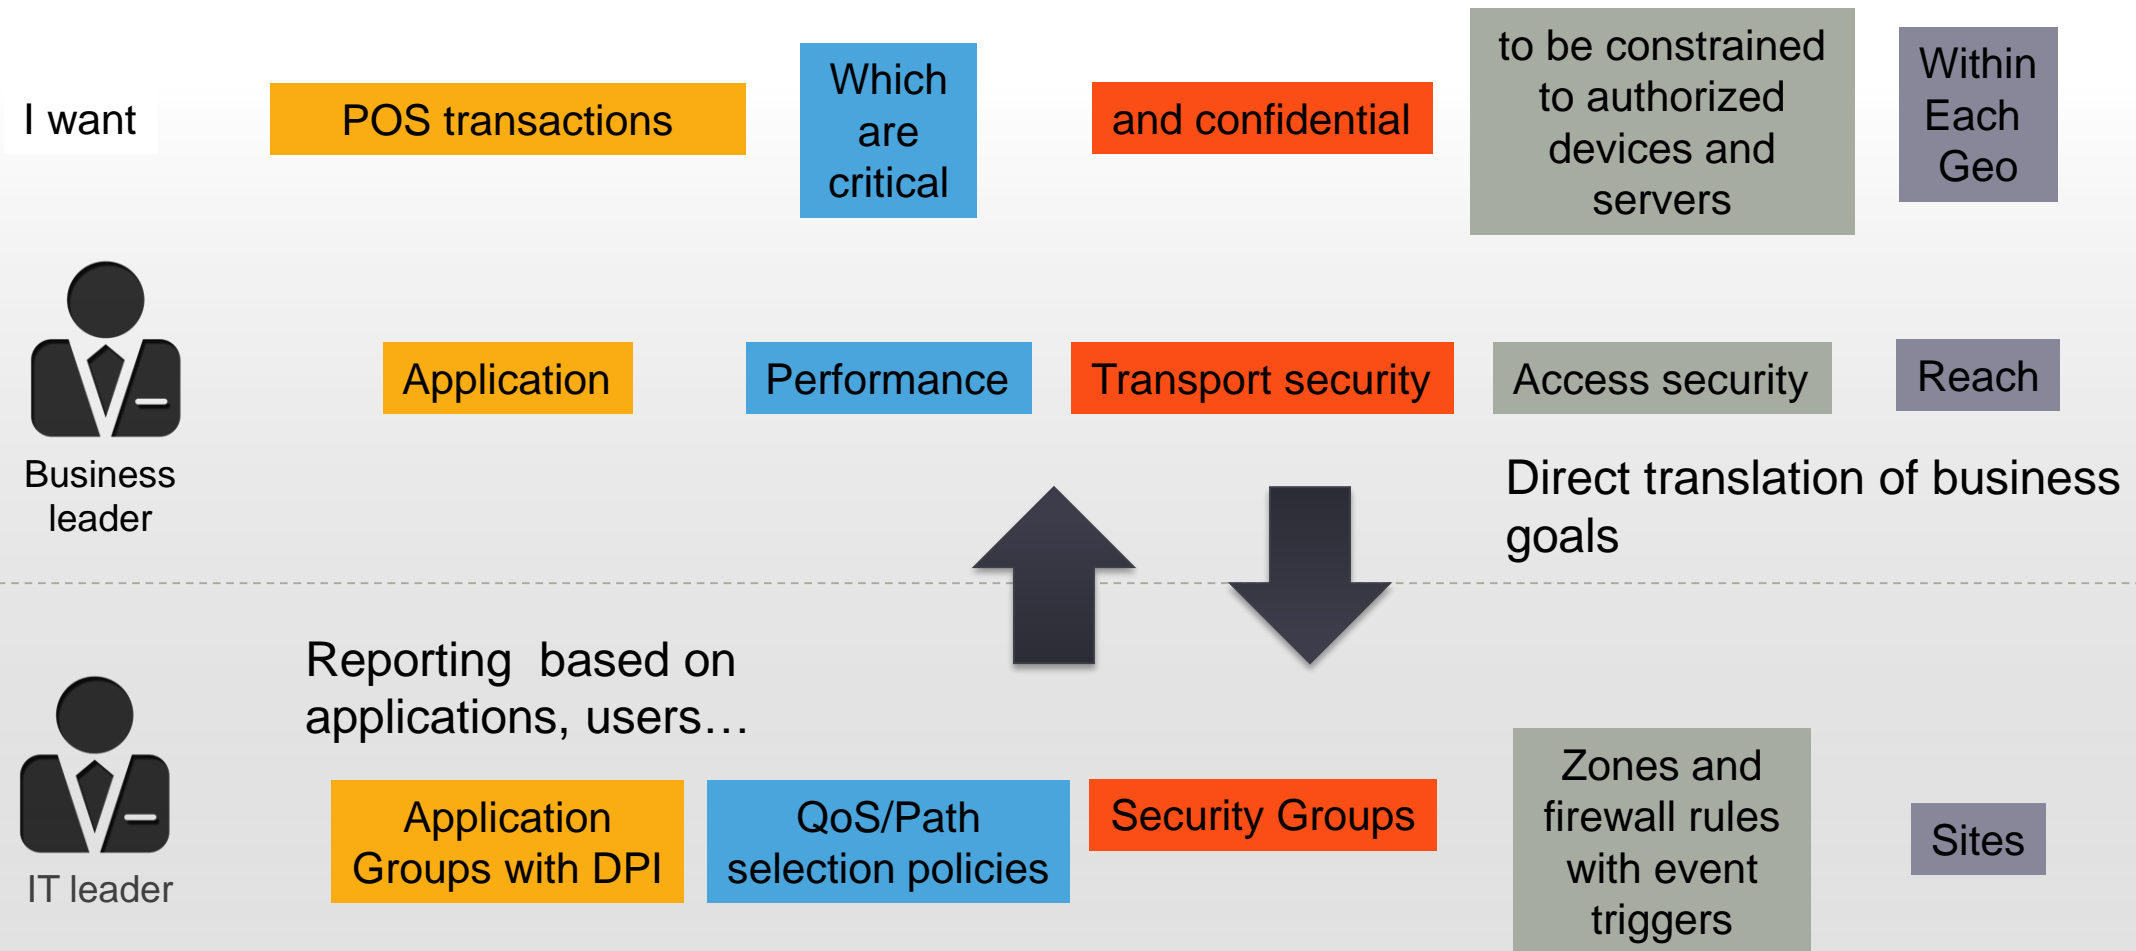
I want

POS transactions

Which are critical

and confidential

to be constrained to authorized devices and servers

Within Each Geo

Business leader

Application

Performance

Transport security

Access security

Reach

Direct translation of business goals

Reporting based on applications, users…

IT leader

Application Groups with DPI

QoS/Path selection policies

Security Groups

Zones and firewall rules with event triggers

Sites